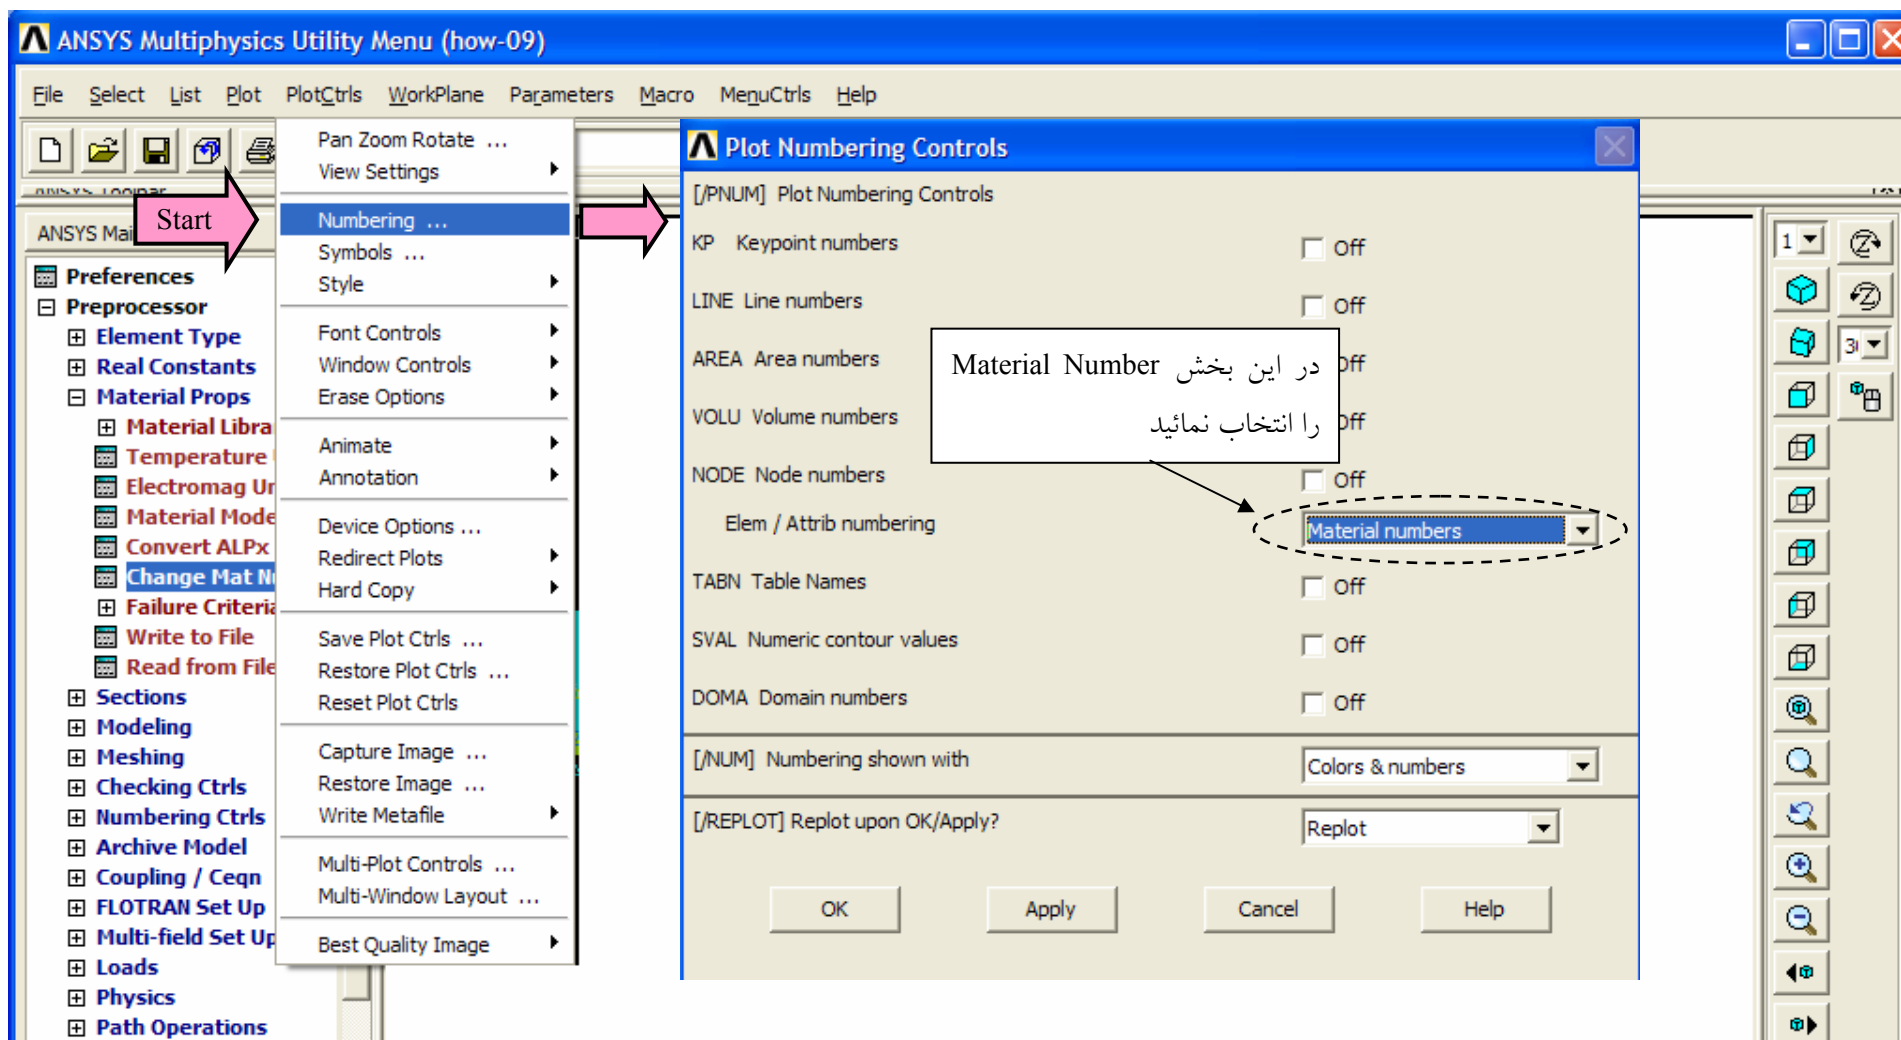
ANSYS Multiphysics Utility Menu (how-09)

File Select List Plot PlotCtrls WorkPlane Parameters Macro MenuCtrls Help

ANSYS Toolbar

ANSYS Mai

Start

Preferences
Preprocessor
Element Type
Real Constants
Material Props
Material Libra
Temperature
Electromag Ur
Material Mode
Convert ALPx
Change Mat N
Failure Criteri
Write to File
Read from File
Sections
Modeling
Meshing
Checking Ctrls
Numbering Ctrls
Archive Model
Coupling / Ceqn
FLOTRAN Set Up
Multi-field Set Up
Loads
Physics
Path Operations

Pan Zoom Rotate ...
View Settings
Numbering ...
Symbols ...
Style
Font Controls
Window Controls
Erase Options
Animate
Annotation
Device Options ...
Redirect Plots
Hard Copy
Save Plot Ctrls ...
Restore Plot Ctrls ...
Reset Plot Ctrls
Capture Image ...
Restore Image ...
Write Metafile
Multi-Plot Controls ...
Multi-Window Layout ...
Best Quality Image

Plot Numbering Controls

[/PNUM] Plot Numbering Controls

KP Keypoint numbers Off

LINE Line numbers Off

AREA Area numbers Off

VOLU Volume numbers Off

NODE Node numbers Off

Elem / Attrib numbering Material numbers

TABN Table Names Off

SVAL Numeric contour values Off

DOMA Domain numbers Off

[/NUM] Numbering shown with Colors & numbers

[/REPLOT] Replot upon OK/Apply? Replot

OK Apply Cancel Help

در این بخش Material Number را انتخاب نمائید

1
3